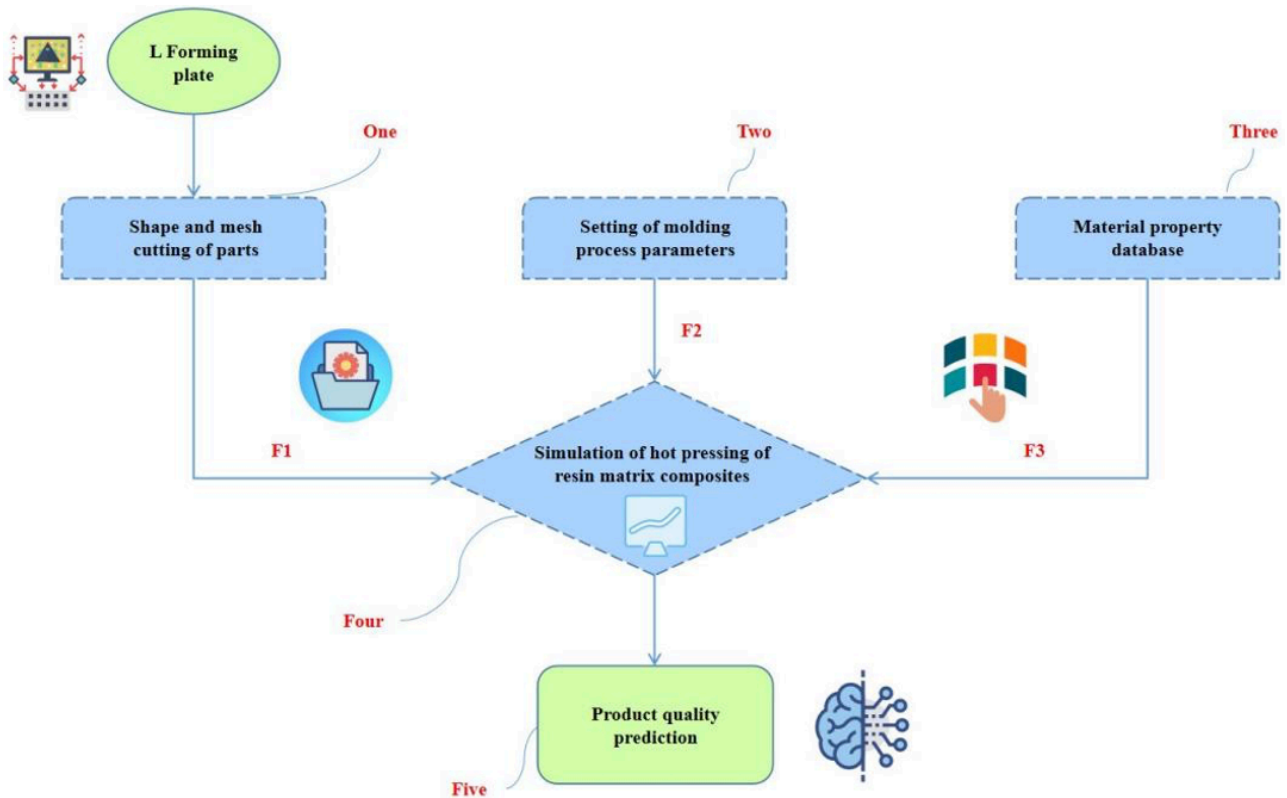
L Forming plate

One

Two

Three

Shape and mesh cutting of parts

Setting of molding process parameters

Material property database

F2

F1

Simulation of hot pressing of resin matrix composites

F3

Four

Product quality prediction

Five